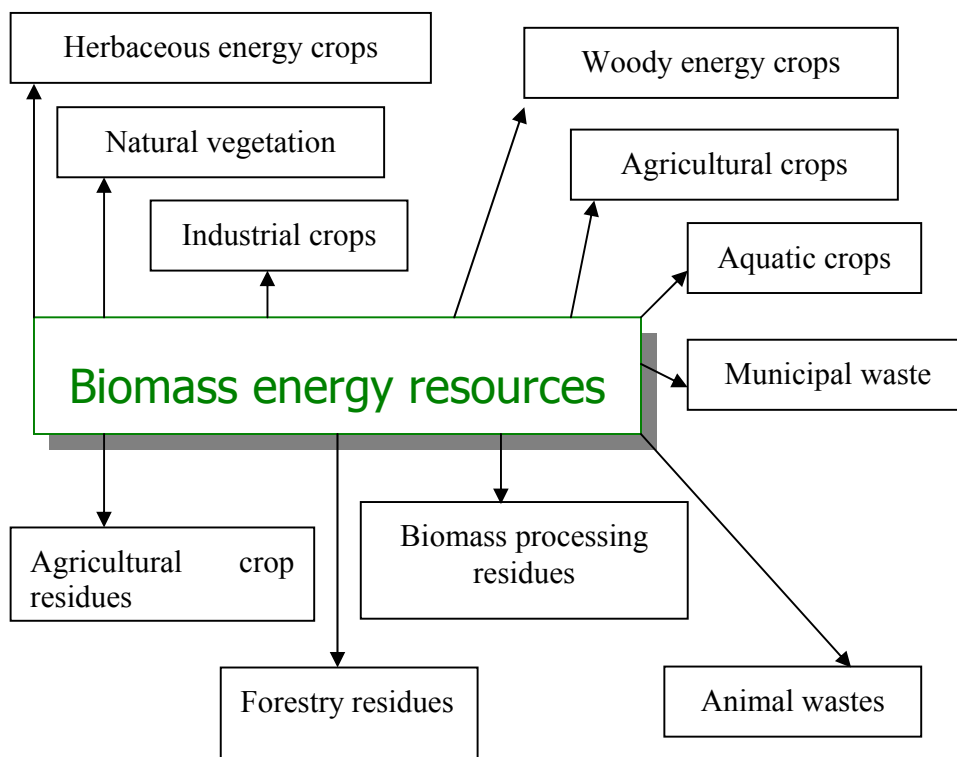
Herbaceous energy crops

Woody energy crops

Natural vegetation

Agricultural crops

Industrial crops

Aquatic crops

Biomass energy resources

Municipal waste

Agricultural crop residues

Biomass processing residues

Forestry residues

Animal wastes